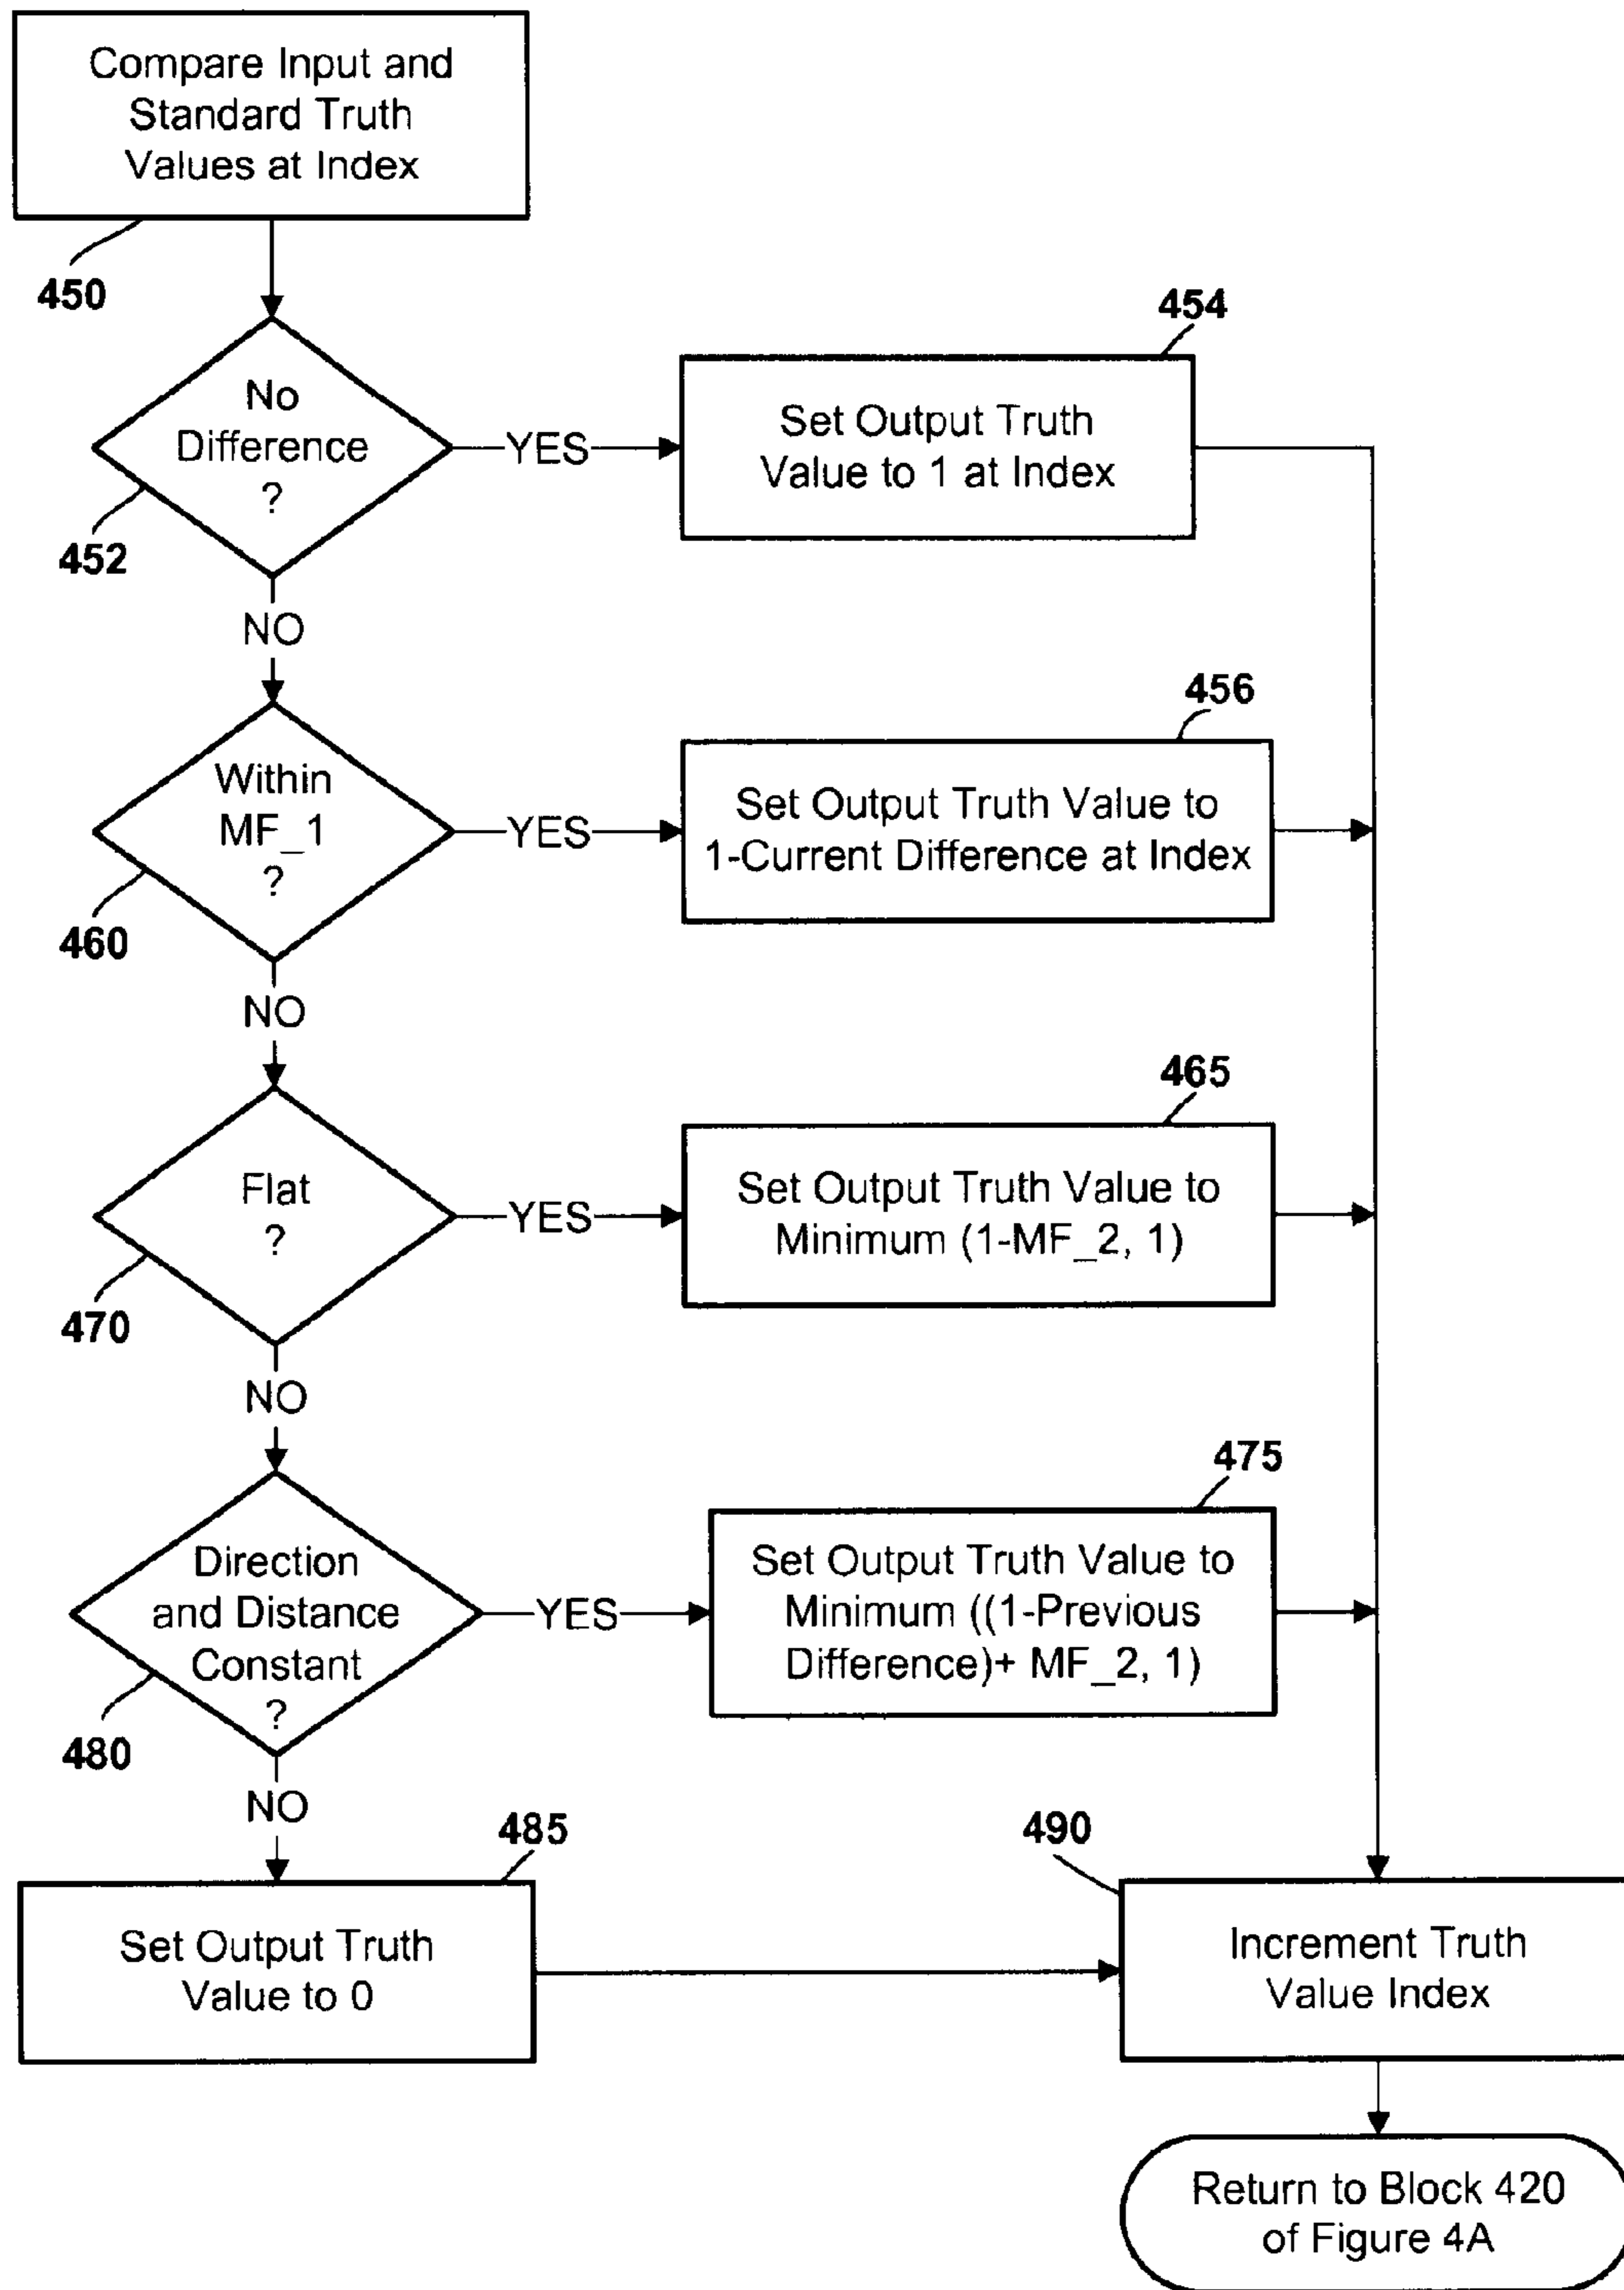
Compare Input and Standard Truth Values at Index

450

No Difference ?

452

YES

454

Set Output Truth Value to 1 at Index

NO

Within MF_1 ?

460

YES

456

Set Output Truth Value to 1-Current Difference at Index

NO

Flat ?

470

YES

465

Set Output Truth Value to Minimum (1-MF_2, 1)

NO

Direction and Distance Constant ?

480

YES

475

Set Output Truth Value to Minimum ((1-Previous Difference)+ MF_2, 1)

NO

485

Set Output Truth Value to 0

490

Increment Truth Value Index

Return to Block 420 of Figure 4A